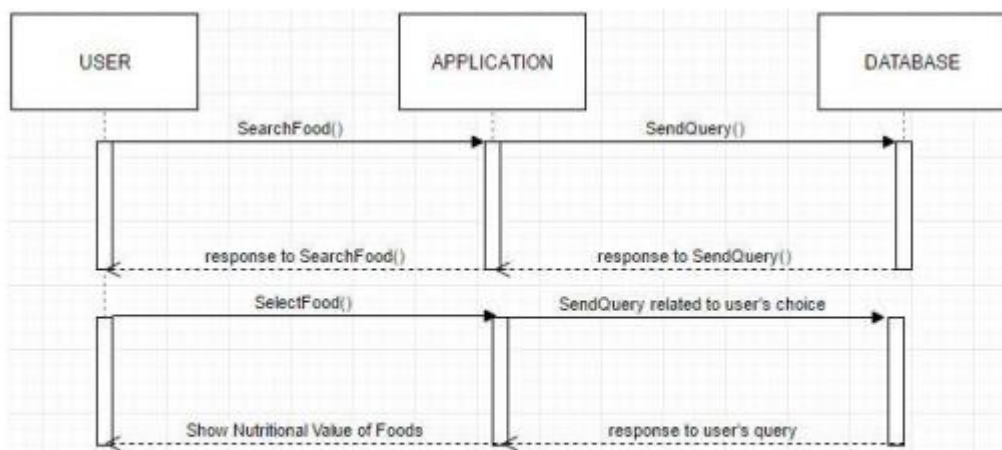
USER

APPLICATION

DATABASE

SearchFood()

SendQuery()

response to SearchFood()

response to SendQuery()

SelectFood()

SendQuery related to user's choice

Show Nutritional Value of Foods

response to user's query